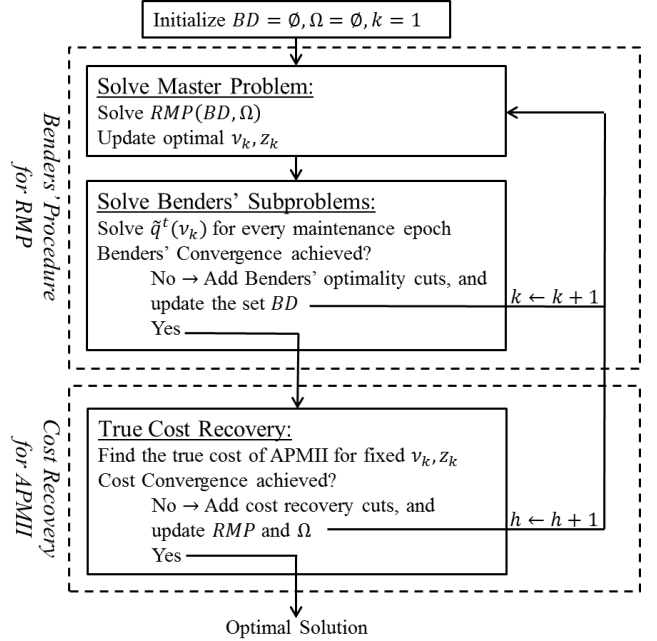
Initialize $BD = \emptyset, \Omega = \emptyset, k = 1$

Benders' Procedure for RMP

Solve Master Problem:
Solve $RMP(BD, \Omega)$
Update optimal $\nu_k, z_k$

Solve Benders' Subproblems:
Solve $\tilde{q}^t(\nu_k)$ for every maintenance epoch
Benders' Convergence achieved?
No → Add Benders' optimality cuts, and update the set $BD$
Yes

$k \leftarrow k + 1$

Cost Recovery for APMII

True Cost Recovery:
Find the true cost of APMII for fixed $\nu_k, z_k$
Cost Convergence achieved?
No → Add cost recovery cuts, and update $RMP$ and $\Omega$
Yes

$h \leftarrow h + 1$

Optimal Solution